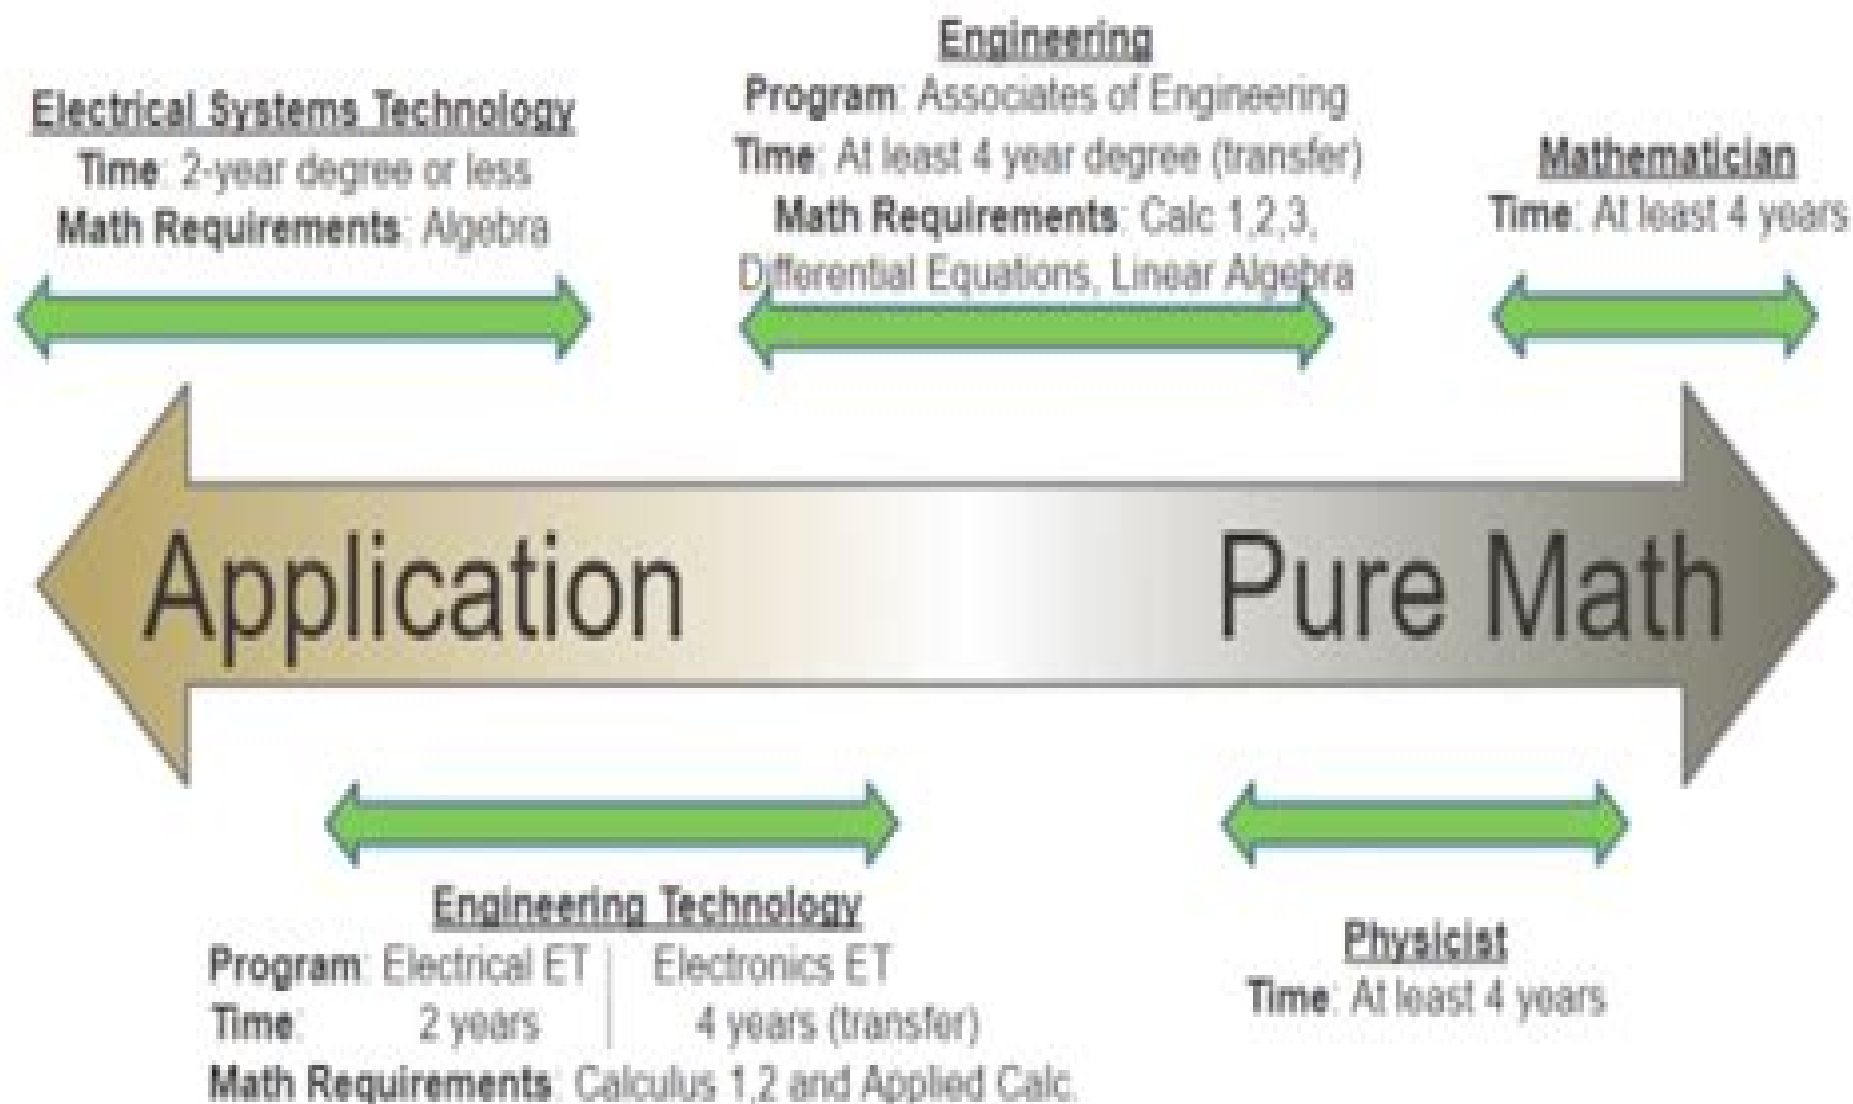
Electrical Systems Technology
Time: 2-year degree or less
Math Requirements: Algebra

Engineering
Program: Associates of Engineering
Time: At least 4 year degree (transfer)
Math Requirements: Calc 1,2,3, Differential Equations, Linear Algebra

Mathematician
Time: At least 4 years

Application

Pure Math

Engineering Technology
Program: Electrical ET | Electronics ET
Time: 2 years | 4 years (transfer)
Math Requirements: Calculus 1,2 and Applied Calc.

Physicist
Time: At least 4 years